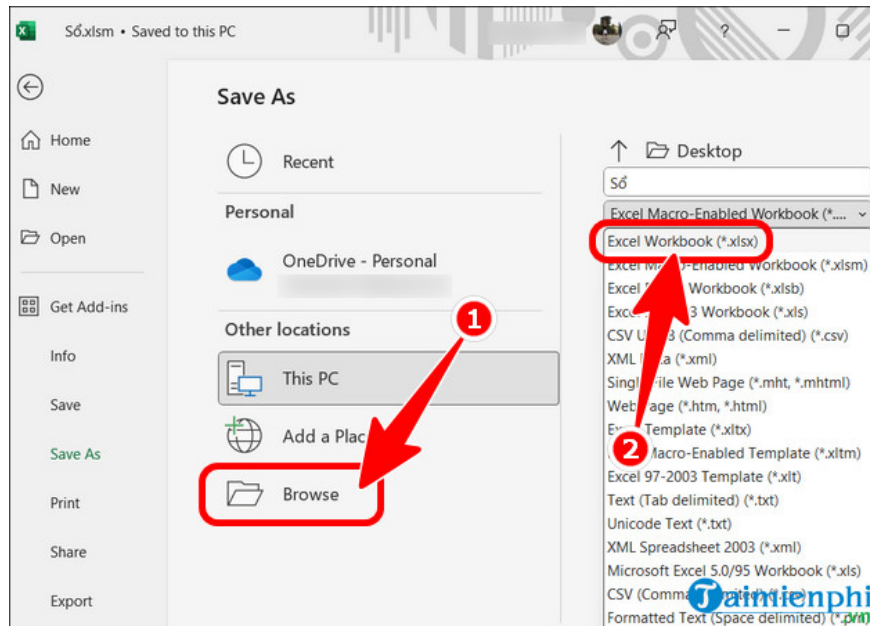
Sổ.xlsm • Saved to this PC

?

Home
New
Open
Get Add-ins
Info
Save
Save As
Print
Share
Export

Save As

Recent
Personal
OneDrive - Personal
Other locations
This PC
Add a Plac
Browse

1
2

Desktop
Sổ
Excel Macro-Enabled Workbook (*....
Excel Workbook (*.xlsx)
Excel M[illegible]-Enabled Workbook (*.xlsm)
Excel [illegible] Workbook (*.xlsb)
Exce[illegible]3 Workbook (*.xls)
CSV U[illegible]8 (Comma delimited) (*.csv)
XML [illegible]a (*.xml)
Singl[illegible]File Web Page (*.mht, *.mhtml)
Web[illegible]age (*.htm, *.html)
E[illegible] Template (*.xltx)
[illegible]Macro-Enabled Template (*.xltm)
Excel 97-2003 Template (*.xlt)
Text (Tab delimited) (*.txt)
Unicode Text (*.txt)
XML Spreadsheet 2003 (*.xml)
Microsoft Excel 5.0/95 Workbook (*.xls)
CSV (Comma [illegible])
Formatted Text (Space delimited) (*.prn)

Taimienphi